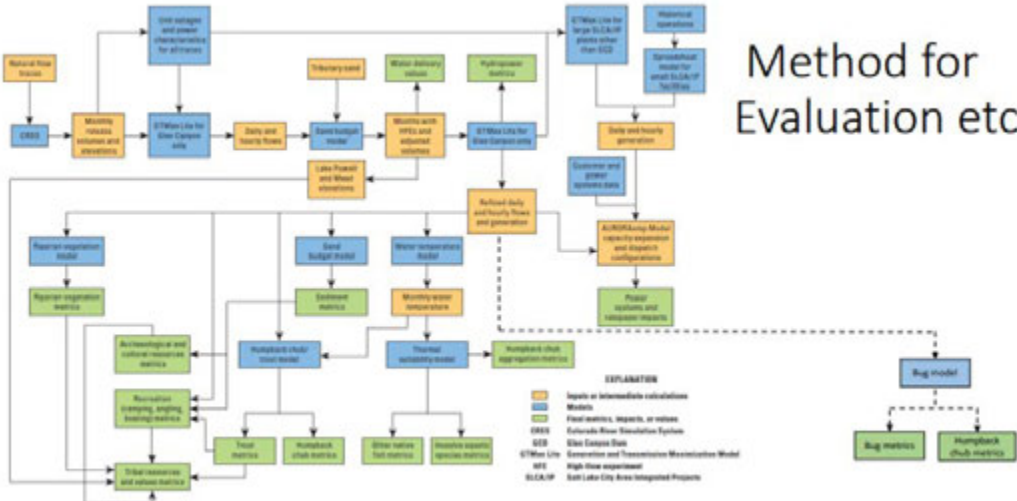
Method for Evaluation etc

Natural flow traces

CRSS

Monthly releases, volumes and elevations

Unit outages and power characteristics for all traces

GTMax Lite for Glen Canyon only

Daily and hourly flows

Tributary sand

Sand budget model

Water delivery values

Months with HFEs and adjusted volumes

Hydropower metrics

GTMax Lite for Glen Canyon only

GTMax Lite for large SLCA/IP plants other than GCD

Historical operations

Spreadsheet model for small SLCA/IP facilities

Daily and hourly generation

Lake Powell and Mead elevations

Customer and power systems data

Refined daily and hourly flows and generation

AURORAxmp Model capacity expansion and dispatch configurations

Power systems and consumer impacts

Riparian vegetation model

Riparian vegetation metrics

Sand budget model

Sediment metrics

Water temperature model

Monthly water temperature

Archaeological and cultural resources metrics

Humpback chub/ trout model

Thermal suitability model

Humpback chub aggregation metrics

Recreation (camping, angling, boating) metrics

Trout metrics

Humpback chub metrics

Other native fish metrics

Invasive aquatic species metrics

Tribal resources and values metrics

EXPLANATION
Inputs or intermediate calculations
Models
Final metrics, impacts, or values
CRSS Colorado River Simulation System
GCD Glen Canyon Dam
GTMax Lite Generation and Transmission Maximization Model
HFE High-flow experiment
SLCA/IP Salt Lake City Area Integrated Projects

Bug model

Bug metrics

Humpback chub metrics